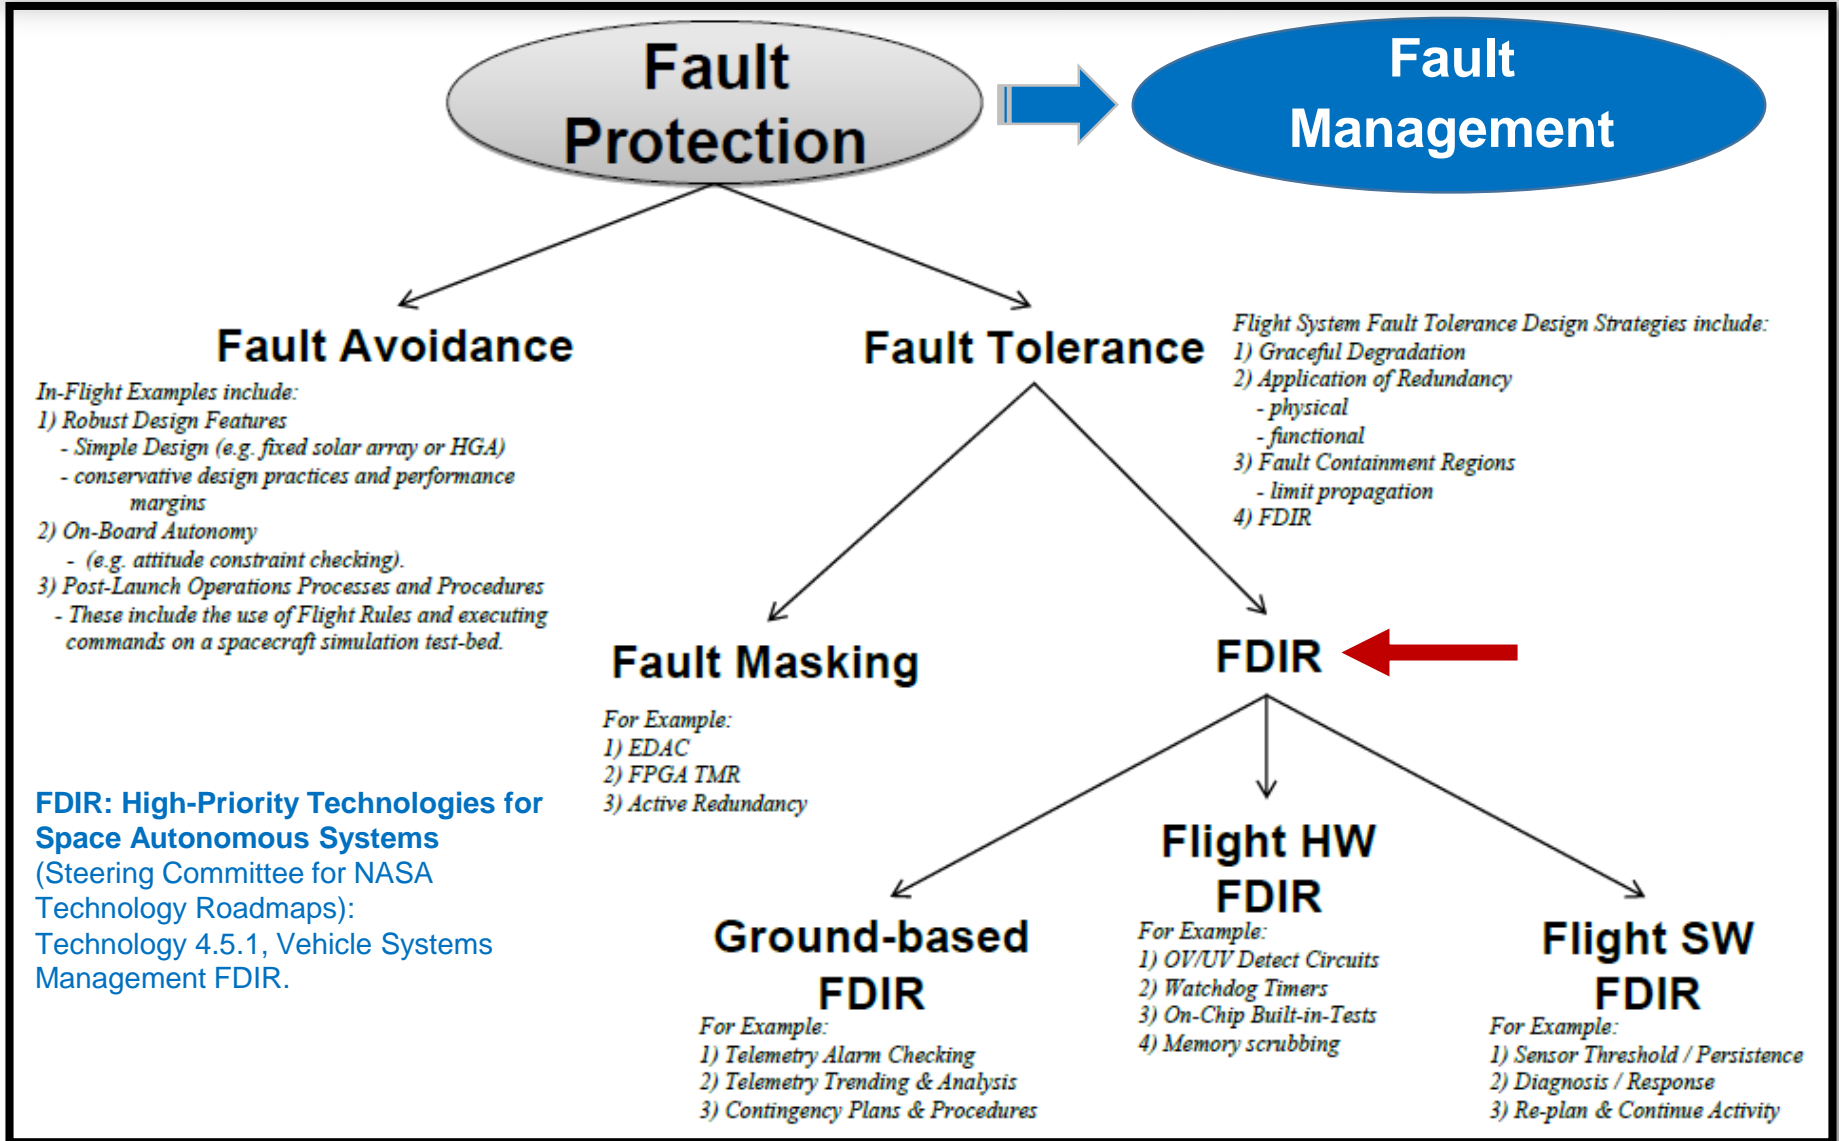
Fault Protection

Fault Management

Fault Avoidance

In-Flight Examples include:
1) Robust Design Features
- Simple Design (e.g. fixed solar array or HGA)
- conservative design practices and performance margins
2) On-Board Autonomy
- (e.g. attitude constraint checking).
3) Post-Launch Operations Processes and Procedures
- These include the use of Flight Rules and executing commands on a spacecraft simulation test-bed.

Fault Tolerance

Flight System Fault Tolerance Design Strategies include:
1) Graceful Degradation
2) Application of Redundancy
- physical
- functional
3) Fault Containment Regions
- limit propagation
4) FDIR

Fault Masking

For Example:
1) EDAC
2) FPGA TMR
3) Active Redundancy

FDIR

FDIR: High-Priority Technologies for Space Autonomous Systems (Steering Committee for NASA Technology Roadmaps): Technology 4.5.1, Vehicle Systems Management FDIR.

Ground-based FDIR

For Example:
1) Telemetry Alarm Checking
2) Telemetry Trending & Analysis
3) Contingency Plans & Procedures

Flight HW FDIR

For Example:
1) OV/UV Detect Circuits
2) Watchdog Timers
3) On-Chip Built-in-Tests
4) Memory scrubbing

Flight SW FDIR

For Example:
1) Sensor Threshold / Persistence
2) Diagnosis / Response
3) Re-plan & Continue Activity